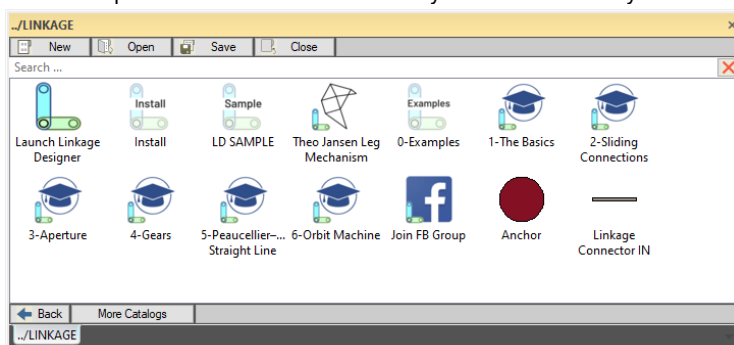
../LINKAGE

New
Open
Save
Close

Search ...

Launch Linkage Designer
Install
Install
Sample
LD SAMPLE
Theo Jansen Leg Mechanism
Examples
0-Examples
1-The Basics
2-Sliding Connections

3-Aperture
4-Gears
5-Peaucellier-... Straight Line
6-Orbit Machine
Join FB Group
Anchor
Linkage Connector IN

Back
More Catalogs

../LINKAGE